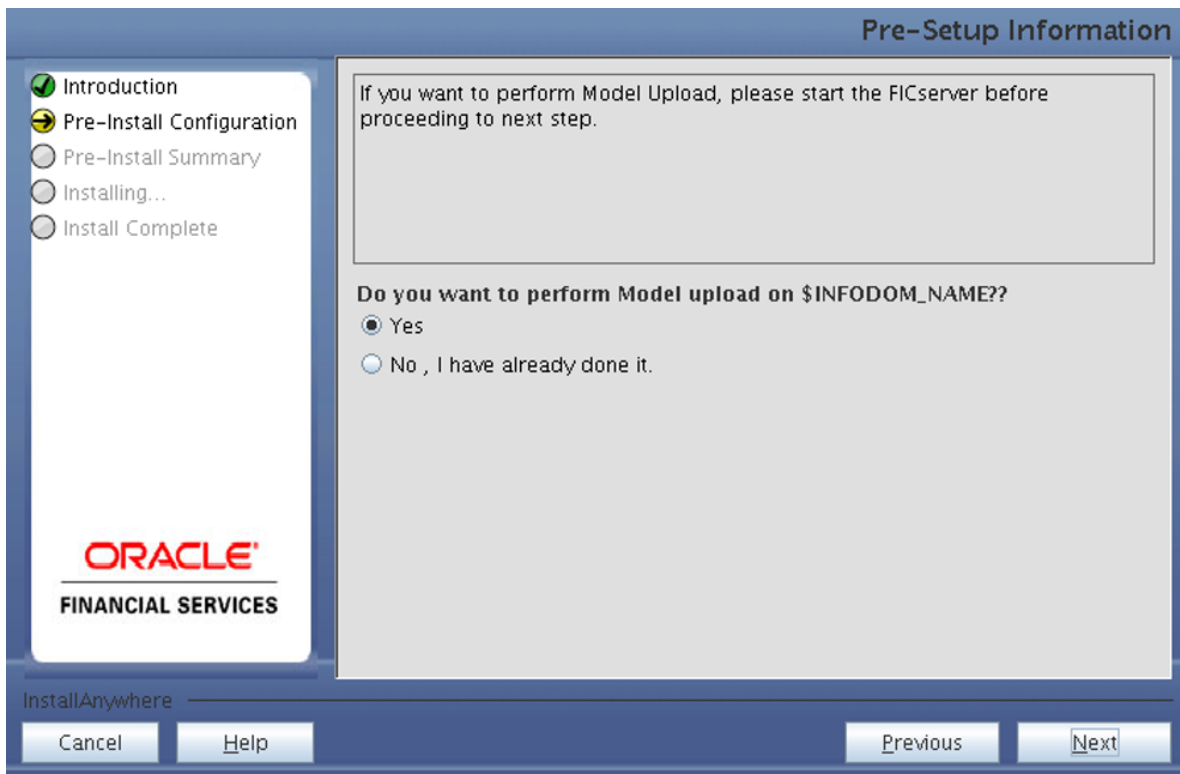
Pre-Setup Information

Introduction
Pre-Install Configuration
Pre-Install Summary
Installing...
Install Complete

ORACLE
FINANCIAL SERVICES

If you want to perform Model Upload, please start the FICserver before proceeding to next step.

Do you want to perform Model upload on $INFODOM_NAME??
Yes
No , I have already done it.

InstallAnywhere
Cancel
Help
Previous
Next